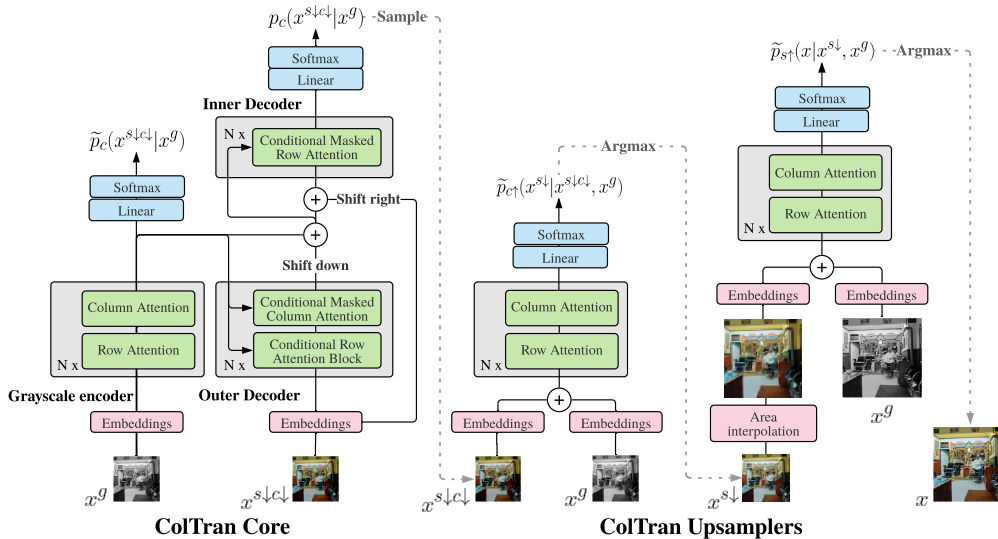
$p_c(x^{s\downarrow c\downarrow}|x^g)$ Sample

Softmax

Linear

Inner Decoder

N x

Conditional Masked Row Attention

$\widetilde{p}_c(x^{s\downarrow c\downarrow}|x^g)$

Softmax

Linear

+ Shift right

+

Shift down

Column Attention

Row Attention

N x

Grayscale encoder

Embeddings

$x^g$

Conditional Masked Column Attention

Conditional Row Attention Block

N x

Outer Decoder

Embeddings

$x^{s\downarrow c\downarrow}$

ColTran Core

Argmax

$\widetilde{p}_{c\uparrow}(x^{s\downarrow}|x^{s\downarrow c\downarrow}, x^g)$

Softmax

Linear

Column Attention

Row Attention

N x

+

Embeddings

Embeddings

$x^{s\downarrow c\downarrow}$

$x^g$

$\widetilde{p}_{s\uparrow}(x|x^{s\downarrow}, x^g)$ Argmax

Softmax

Linear

Column Attention

Row Attention

N x

+

Embeddings

Embeddings

Area interpolation

$x^g$

$x^{s\downarrow}$

$x$

ColTran Upsamplers